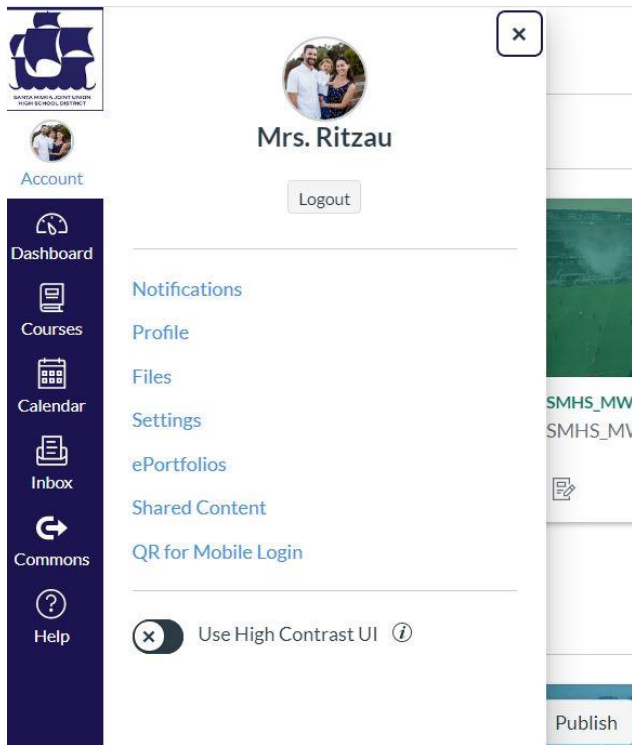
SANTA MARIA JOINT UNION HIGH SCHOOL DISTRICT

Account

Dashboard

Courses

Calendar

Inbox

Commons

Help

×

Mrs. Ritzau

Logout

Notifications

Profile

Files

Settings

ePortfolios

Shared Content

QR for Mobile Login

Use High Contrast UI

SMHS_MW

SMHS_MV

Publish